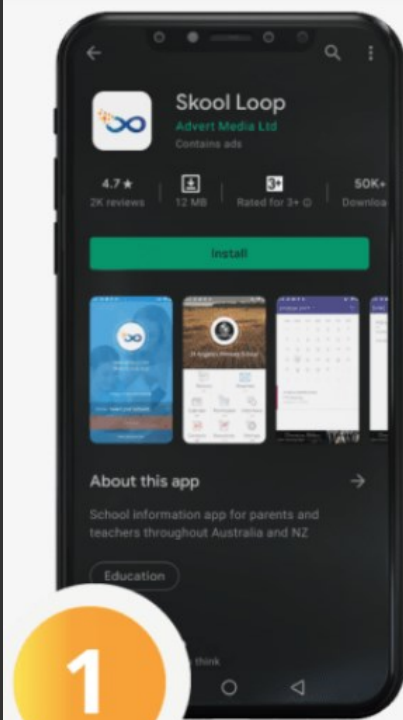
Skool Loop
Advert Media Ltd
Contains ads

4.7★
2K reviews

12 MB

3+
Rated for 3+ ⓘ

50K+
Downloa

Install

About this app →

School information app for parents and teachers throughout Australia and NZ

Education

1

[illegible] think